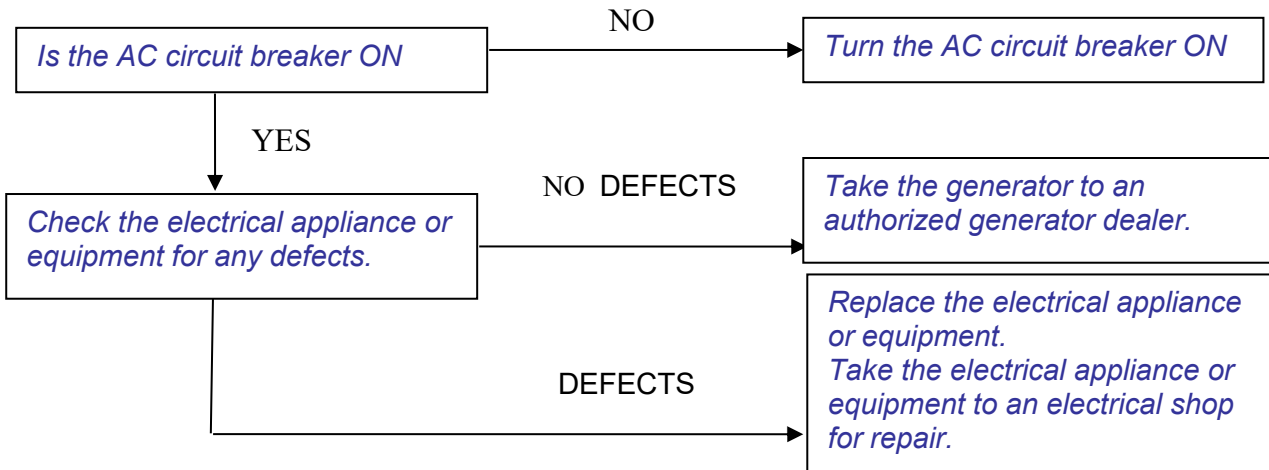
Is the AC circuit breaker ON

NO

Turn the AC circuit breaker ON

YES

Check the electrical appliance or equipment for any defects.

NO DEFECTS

Take the generator to an authorized generator dealer.

DEFECTS

Replace the electrical appliance or equipment.
Take the electrical appliance or equipment to an electrical shop for repair.